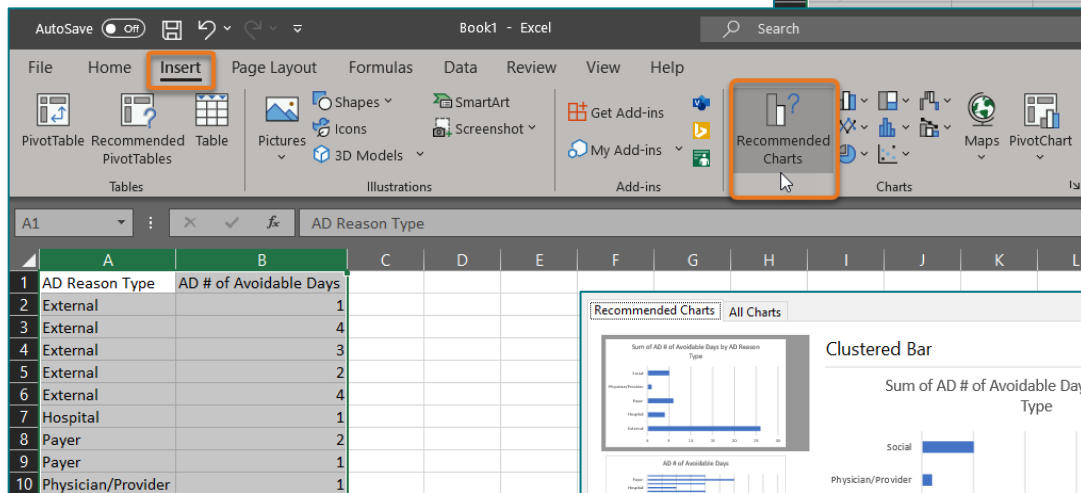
AutoSave Off Book1 - Excel Search

File Home Insert Page Layout Formulas Data Review View Help

PivotTable Recommended PivotTables Table
Tables

Pictures Shapes Icons 3D Models SmartArt Screenshot
Illustrations

Get Add-ins My Add-ins
Add-ins

Recommended Charts
Charts

Maps PivotChart

A1 AD Reason Type

| | A | B | C | D | E | F | G | H | I | J | K | L |
|---|---|---|---|---|---|---|---|---|---|---|---|---|
| 1 | AD Reason Type | AD # of Avoidable Days | | | | | | | | | | |
| 2 | External | 1 | | | | | | | | | | |
| 3 | External | 4 | | | | | | | | | | |
| 4 | External | 3 | | | | | | | | | | |
| 5 | External | 2 | | | | | | | | | | |
| 6 | External | 4 | | | | | | | | | | |
| 7 | Hospital | 1 | | | | | | | | | | |
| 8 | Payer | 2 | | | | | | | | | | |
| 9 | Payer | 1 | | | | | | | | | | |
| 10 | Physician/Provider | 1 | | | | | | | | | | |

Recommended Charts All Charts

Sum of AD # of Avoidable Days by AD Reason Type
Social
Physician/Provider
Payer
Hospital
External
0 5 10 15 20 25 30

AD # of Avoidable Days
Payer
Hospital

Clustered Bar

Sum of AD # of Avoidable Day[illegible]
Type

Social
Physician/Provider